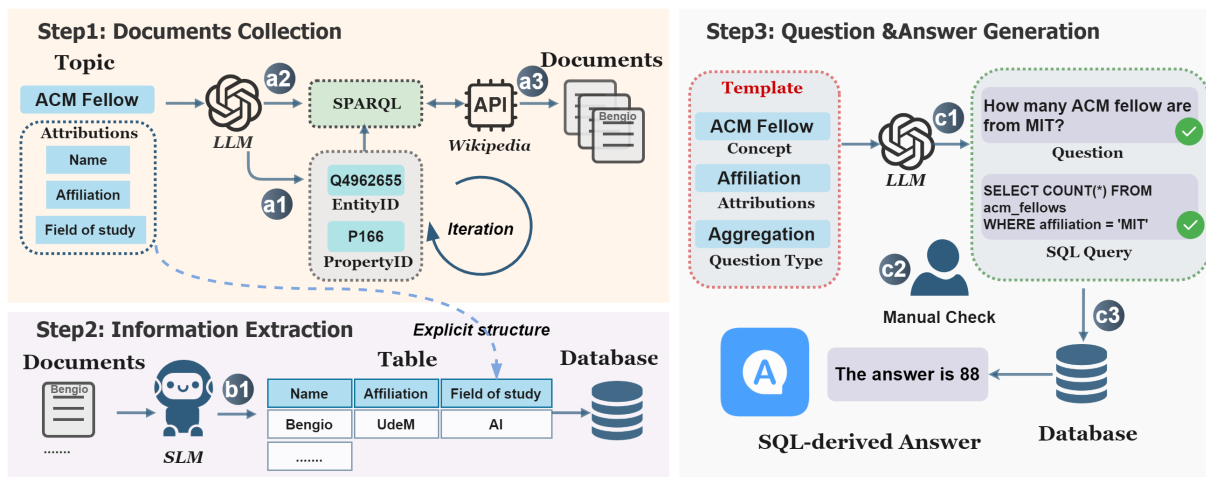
Step1: Documents Collection

Topic

ACM Fellow

Attributions

Name

Affiliation

Field of study

LLM

a2

SPARQL

a3

API

Wikipedia

Documents

Bengio

a1

Q4962655

EntityID

P166

PropertyID

Iteration

Step2: Information Extraction

Explicit structure

Documents

Bengio

.......

SLM

b1

Table

| Name | Affiliation | Field of study |
|---|---|---|
| Bengio | UdeM | AI |
| ....... | | |

Database

Step3: Question &Answer Generation

Template

ACM Fellow

Concept

Affiliation

Attributions

Aggregation

Question Type

LLM

c1

How many ACM fellow are from MIT?

Question

SELECT COUNT(*) FROM acm_fellows WHERE affiliation = 'MIT'

SQL Query

c2

Manual Check

c3

The answer is 88

SQL-derived Answer

Database